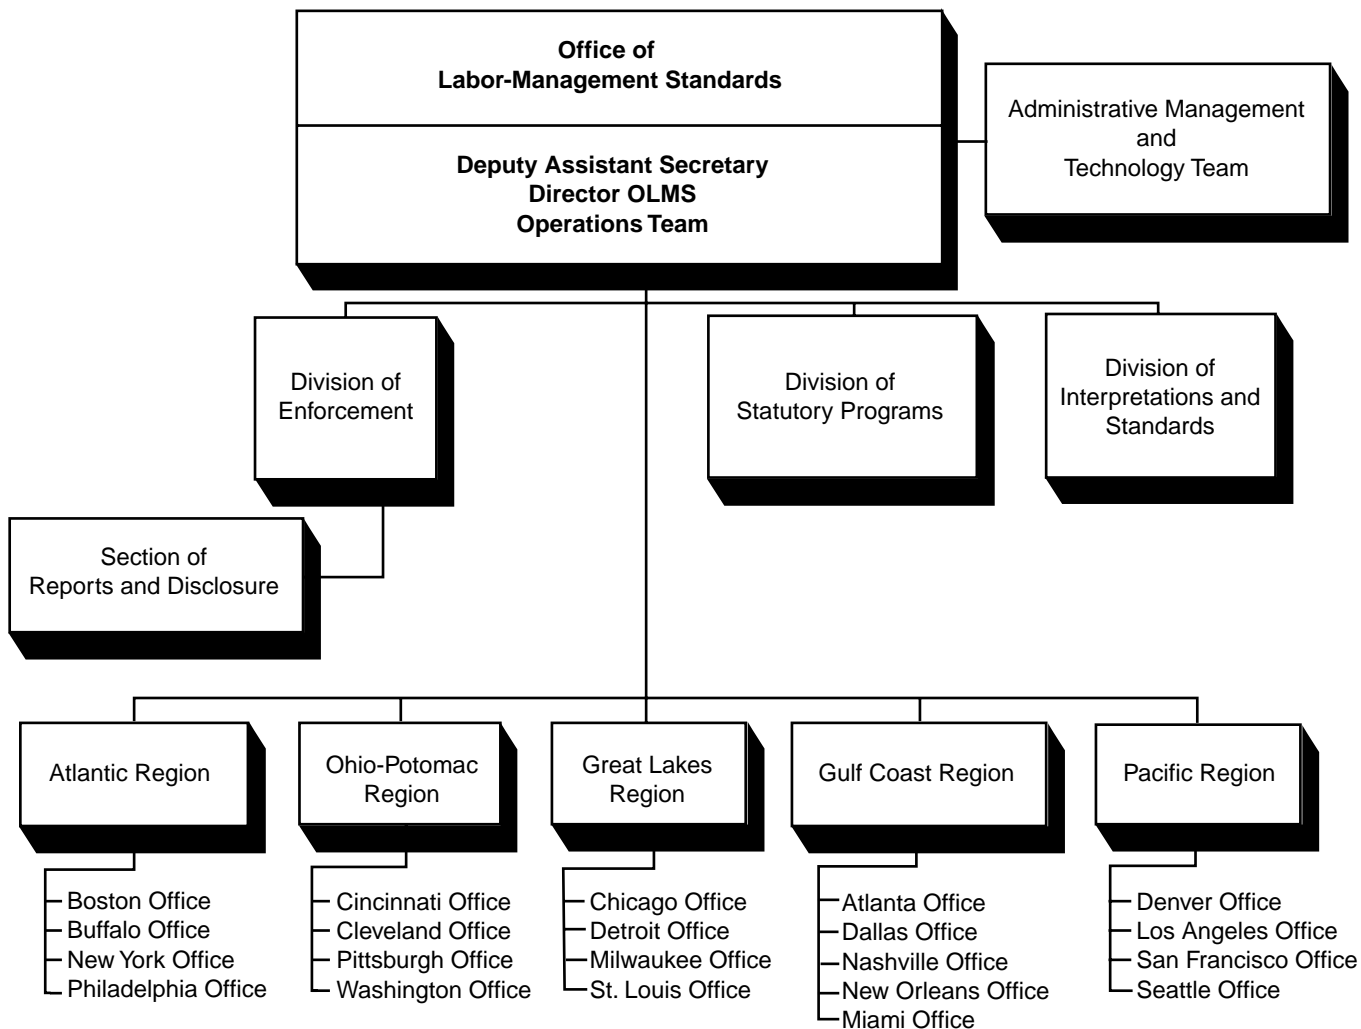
Office of
Labor-Management Standards

Deputy Assistant Secretary
Director OLMS
Operations Team

Administrative Management
and
Technology Team

Division of
Enforcement

Division of
Statutory Programs

Division of
Interpretations and
Standards

Section of
Reports and Disclosure

Atlantic Region

Boston Office
Buffalo Office
New York Office
Philadelphia Office

Ohio-Potomac
Region

Cincinnati Office
Cleveland Office
Pittsburgh Office
Washington Office

Great Lakes
Region

Chicago Office
Detroit Office
Milwaukee Office
St. Louis Office

Gulf Coast Region

Atlanta Office
Dallas Office
Nashville Office
New Orleans Office
Miami Office

Pacific Region

Denver Office
Los Angeles Office
San Francisco Office
Seattle Office